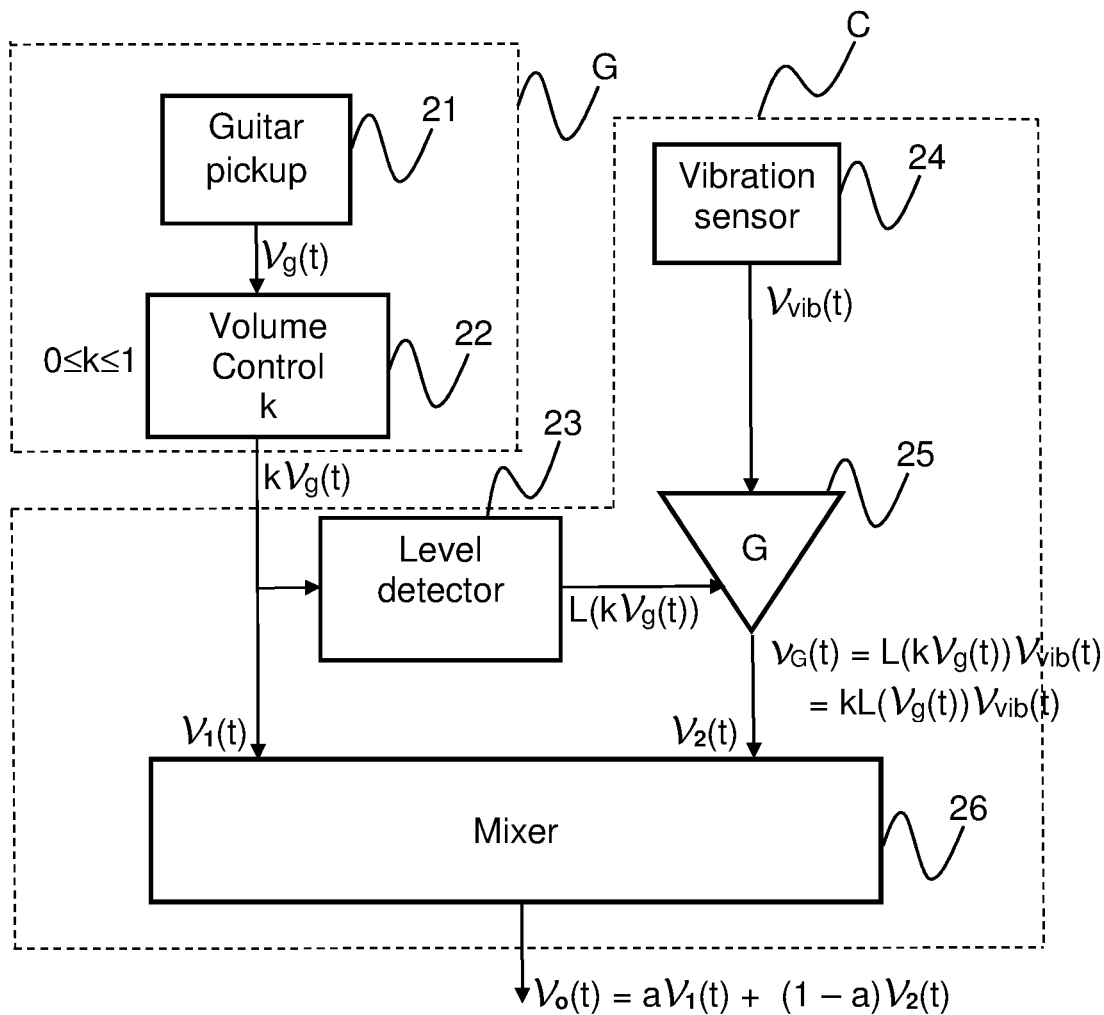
G

C

Guitar pickup

21

$\mathcal{V}_g(t)$

Vibration sensor

24

$\mathcal{V}_{vib}(t)$

$0 \leq k \leq 1$

Volume Control k

22

23

$k\mathcal{V}_g(t)$

25

Level detector

G

$L(k\mathcal{V}_g(t))$

$\mathcal{V}_G(t) = L(k\mathcal{V}_g(t))\mathcal{V}_{vib}(t)$
$= kL(\mathcal{V}_g(t))\mathcal{V}_{vib}(t)$

$\mathcal{V}_1(t)$

$\mathcal{V}_2(t)$

Mixer

26

$\mathcal{V}_o(t) = a\mathcal{V}_1(t) + (1-a)\mathcal{V}_2(t)$